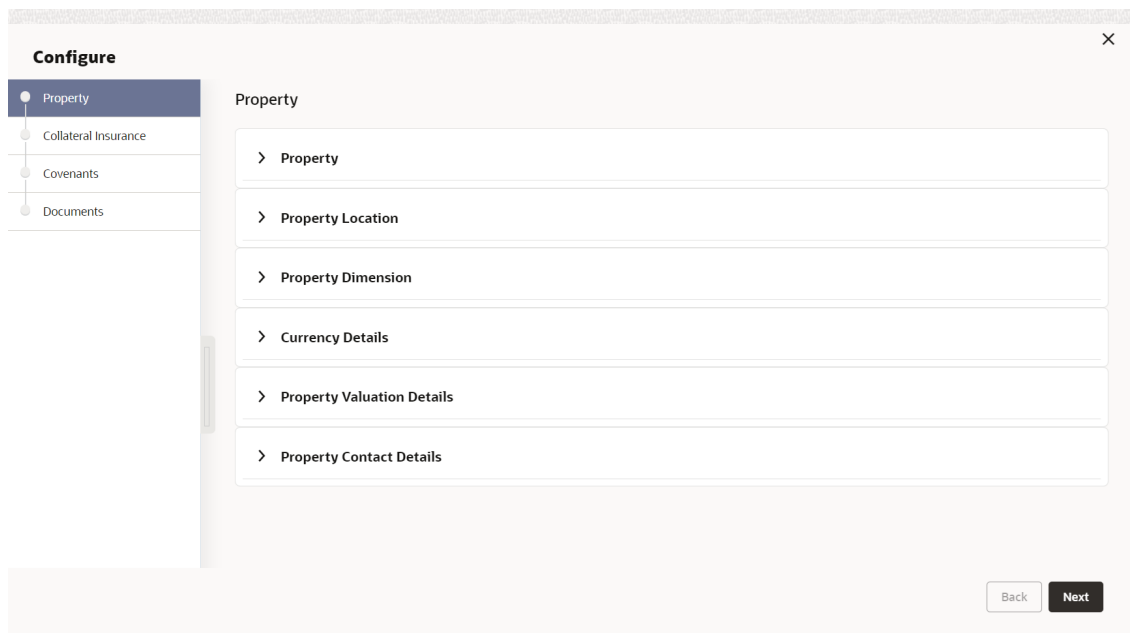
Configure

×

Property
Collateral Insurance
Covenants
Documents

Property

Property

Property Location

Property Dimension

Currency Details

Property Valuation Details

Property Contact Details

Back
Next